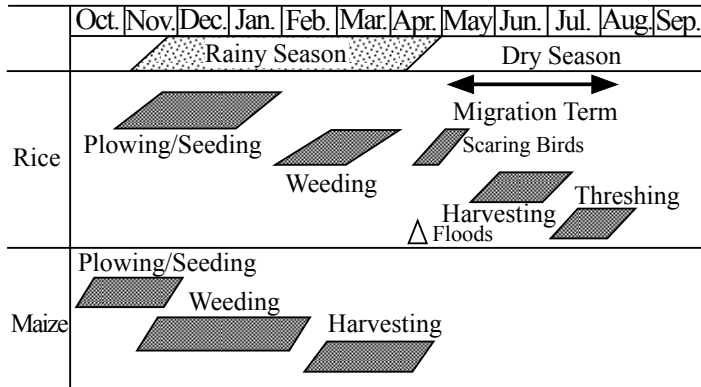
| | Oct. | Nov. | Dec. | Jan. | Feb. | Mar. | Apr. | May | Jun. | Jul. | Aug. | Sep. |
|---|---|---|---|---|---|---|---|---|---|---|---|---|
| | | | Rainy Season | | | | | Dry Season | | | | |

Migration Term

Rice

Plowing/Seeding

Weeding

Scaring Birds

Harvesting

Threshing

$\triangle$ Floods

Maize

Plowing/Seeding

Weeding

Harvesting